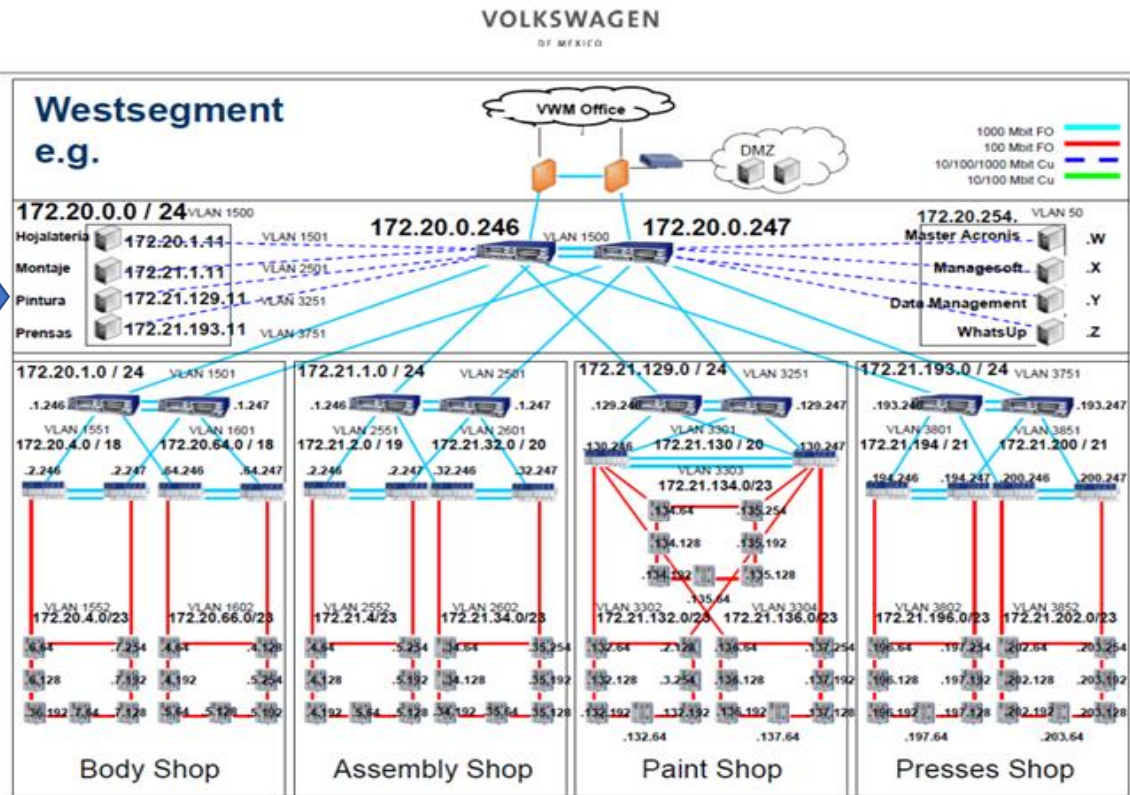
VOLKSWAGEN
DE MEXICO

Westsegment e.g.

VWM Office

DMZ

1000 Mbit FO
100 Mbit FO
10/100/1000 Mbit Cu
10/100 Mbit Cu

172.20.0.0 / 24 VLAN 1500
Hojalatería 172.20.1.11 VLAN 1501
Montaje 172.21.1.11 VLAN 2501
Pintura 172.21.129.11 VLAN 3251
Prensas 172.21.193.11 VLAN 3751

172.20.0.246 VLAN 1500 172.20.0.247

172.20.254. VLAN 50
Master Acronis .W
Managesoft .X
Data Management .Y
WhatsUp .Z

172.20.1.0 / 24 VLAN 1501
.1.246 .1.247
VLAN 1551 VLAN 1601
172.20.4.0 / 18 172.20.64.0 / 18
.2.246 .2.247 .64.246 .64.247
VLAN 1552 VLAN 1602
172.20.4.0/23 172.20.66.0/23
.6.64 .7.254 .4.64 .4.128
.6.128 .7.192 .4.192 .5.254
.6.192 .7.64 .7.128 .5.64 .5.128 .5.192

172.21.1.0 / 24 VLAN 2501
.1.246 .1.247
VLAN 2551 VLAN 2601
172.21.2.0 / 19 172.21.32.0 / 20
.2.246 .2.247 .32.246 .32.247
VLAN 2552 VLAN 2602
172.21.4/23 172.21.34.0/23
.4.64 .5.254 .34.64 .35.254
.4.128 .5.192 .34.128 .35.192
.4.192 .5.64 .5.128 .34.192 .35.64 .35.128

172.21.129.0 / 24 VLAN 3251
.129.246 .129.247
VLAN 3301
.130.246 172.21.130 / 20 .130.247
VLAN 3303
172.21.134.0/23
.134.64 .135.254
.134.128 .135.192
.134.192 .135.128
.135.64
VLAN 3302 VLAN 3304
172.21.132.0/23 172.21.136.0/23
.132.64 .2.128 .136.64 .137.254
.132.128 .3.254 .136.128 .137.192
.132.192 .137.192 .136.192 .137.128
.132.64 .137.64

172.21.193.0 / 24 VLAN 3751
.193.246 .193.247
VLAN 3801 VLAN 3851
172.21.194 / 21 172.21.200 / 21
.194.246 .194.247 .200.246 .200.247
VLAN 3802 VLAN 3852
172.21.196.0/23 172.21.202.0/23
.196.64 .197.254 .202.64 .203.254
.196.128 .197.192 .202.128 .203.192
.196.192 .197.128 .202.192 .203.128
.197.64 .203.64

Body Shop
Assembly Shop
Paint Shop
Presses Shop